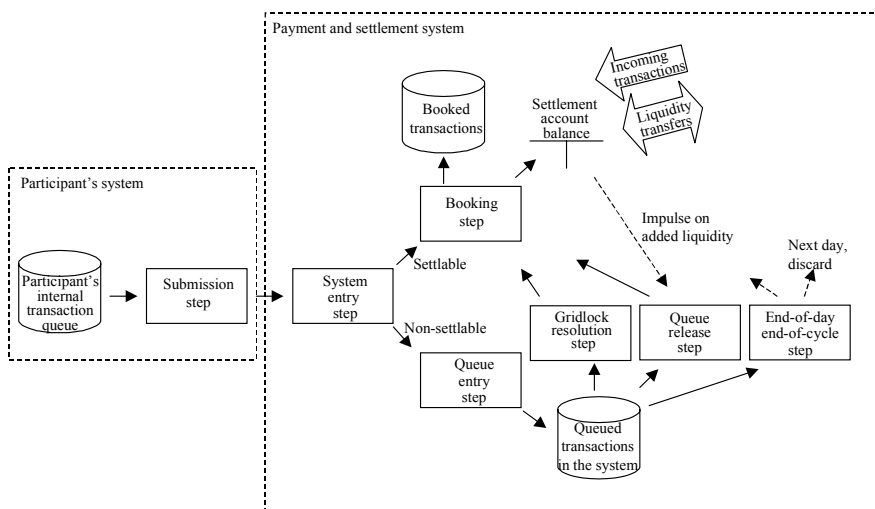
Payment and settlement system

Incoming transactions

Liquidity transfers

Booked transactions

Settlement account balance

Participant's system

Booking step

Impulse on added liquidity

Next day, discard

Participant's internal transaction queue

Submission step

System entry step

Settlable

Non-settlable

Gridlock resolution step

Queue release step

End-of-day end-of-cycle step

Queue entry step

Queued transactions in the system